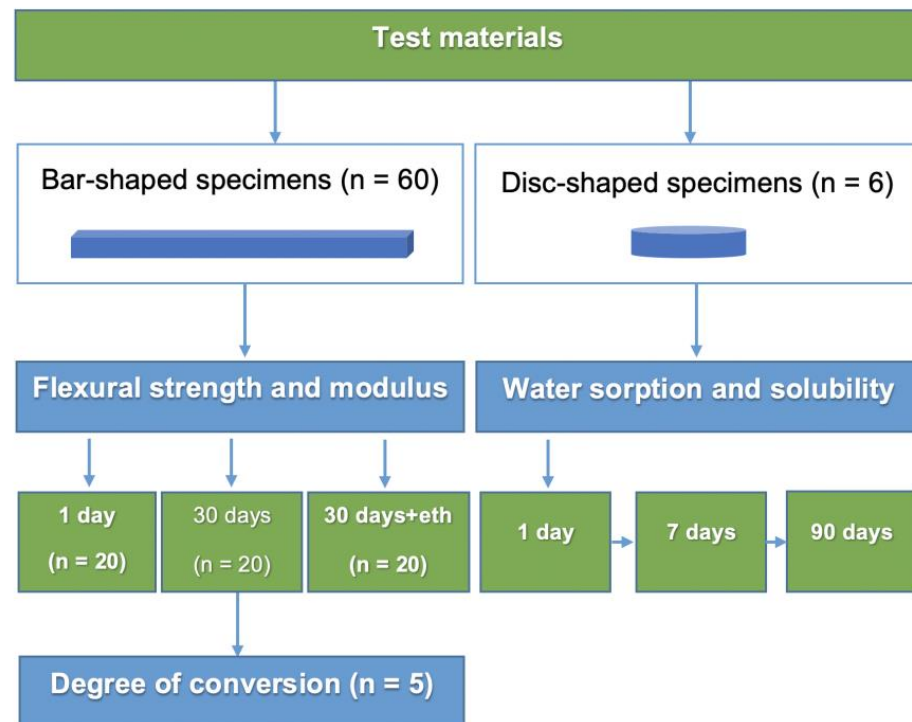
Test materials

Bar-shaped specimens (n = 60)

Disc-shaped specimens (n = 6)

Flexural strength and modulus

Water sorption and solubility

1 day
(n = 20)

30 days
(n = 20)

30 days+eth
(n = 20)

1 day

7 days

90 days

Degree of conversion (n = 5)